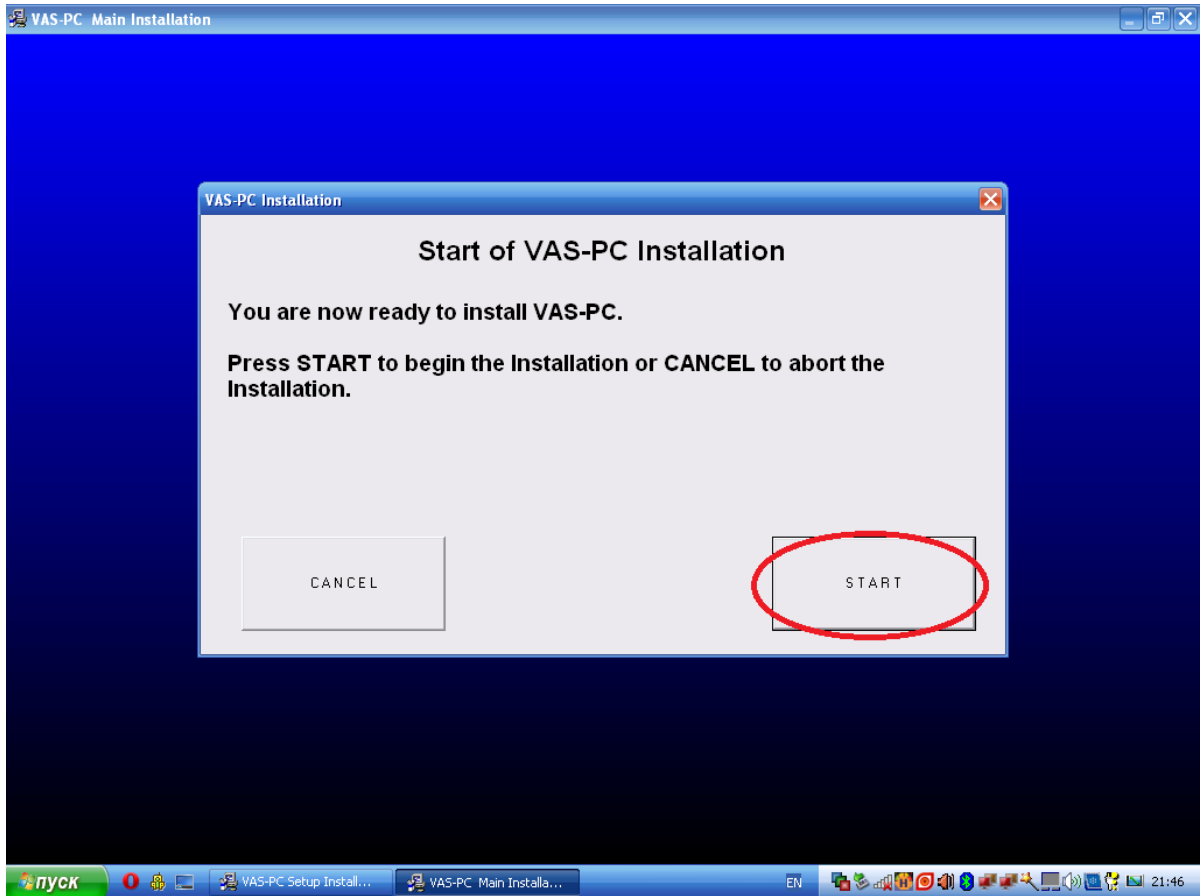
VAS-PC Main Installation

VAS-PC Installation

Start of VAS-PC Installation

You are now ready to install VAS-PC.

Press START to begin the Installation or CANCEL to abort the Installation.

CANCEL

START

пуск

VAS-PC Setup Install...

VAS-PC Main Installa...

EN

21:46